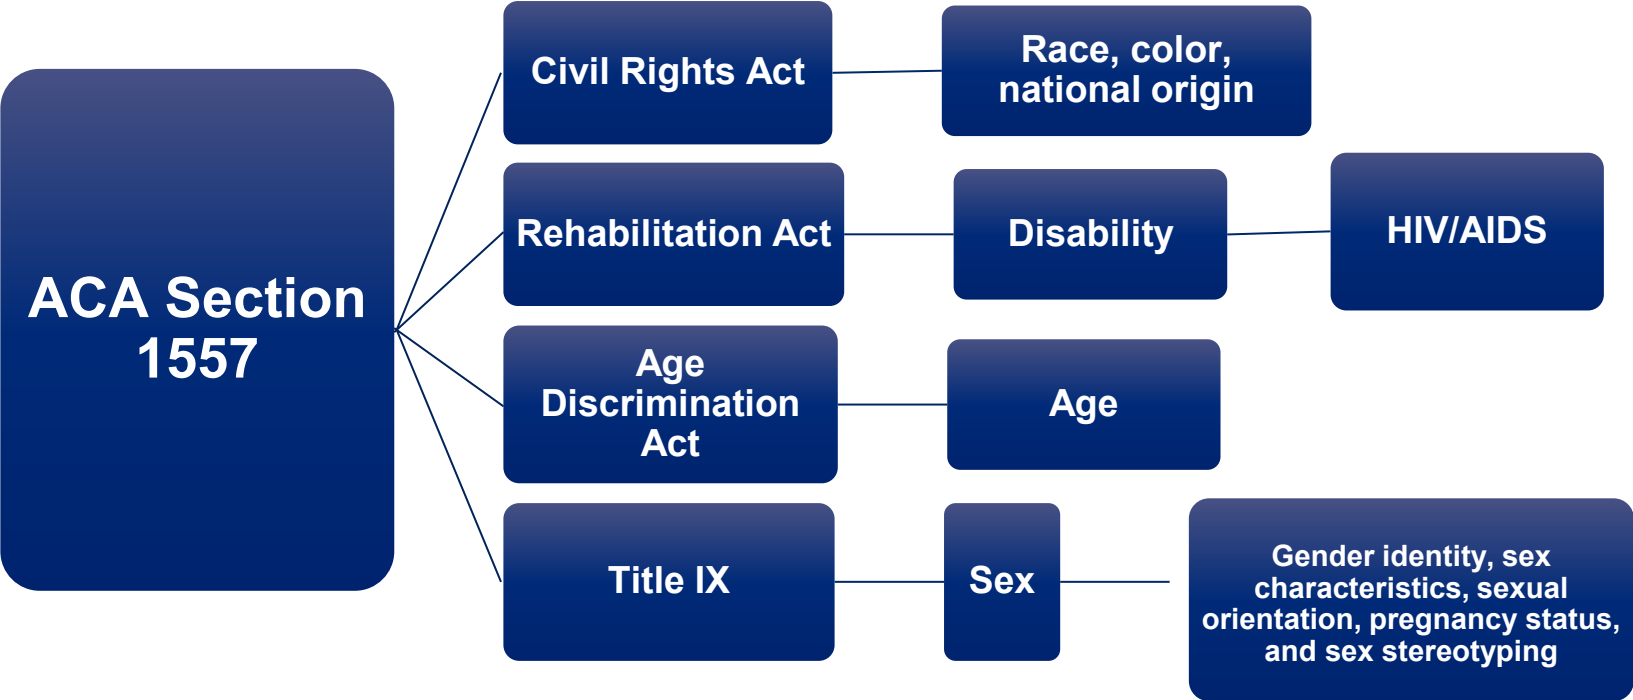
ACA Section 1557

Civil Rights Act

Race, color, national origin

Rehabilitation Act

Disability

HIV/AIDS

Age Discrimination Act

Age

Title IX

Sex

Gender identity, sex characteristics, sexual orientation, pregnancy status, and sex stereotyping